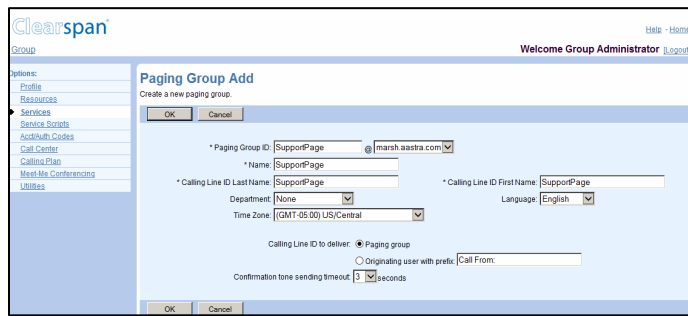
Clearspan

Help - Home

Group

Welcome Group Administrator [Logout]

Options:
Profile
Resources
Services
Service Scripts
Acct/Auth Codes
Call Center
Calling Plan
Meet-Me Conferencing
Utilities

Paging Group Add
Create a new paging group.

OK Cancel

* Paging Group ID: SupportPage @ marsh.aastra.com
* Name: SupportPage
* Calling Line ID Last Name: SupportPage
* Calling Line ID First Name: SupportPage
Department: None
Language: English
Time Zone: (GMT-05:00) US/Central

Calling Line ID to deliver: Paging group
Originating user with prefix: Call From:
Confirmation tone sending timeout: 3 seconds

OK Cancel